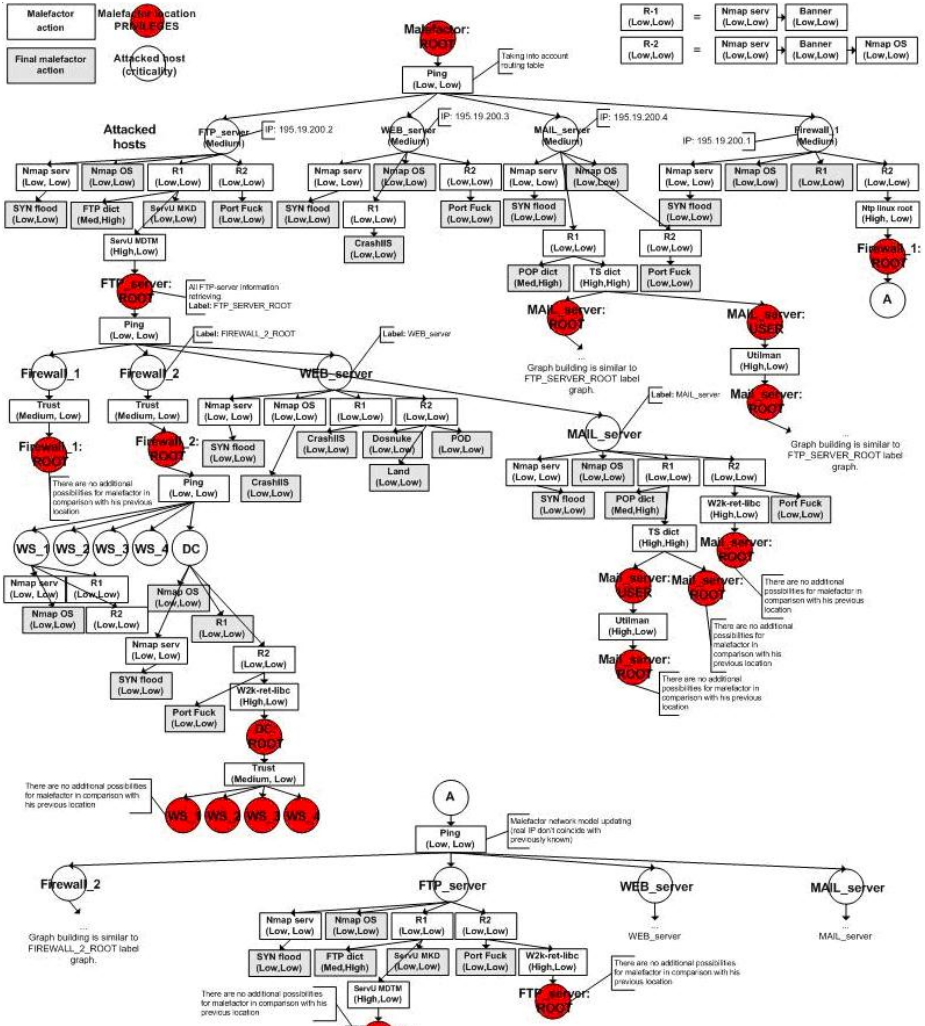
Malefactor action

Malefactor location PRIVILEGES

Final malefactor action

Attacked host (criticality)

R-1 (Low,Low) = Nmap serv (Low,Low) Banner (Low,Low)

R-2 (Low,Low) = Nmap serv (Low,Low) Banner (Low,Low) Nmap OS (Low,Low)

Malefactor: ROOT

Taking into account routing table

Ping (Low, Low)

Attacked hosts

FTP_server (Medium) IP: 195.19.200.2

WEB_server (Medium) IP: 195.19.200.3

MAIL_server (Medium) IP: 195.19.200.4

Firewall_1 (Medium) IP: 195.19.200.1

Nmap serv (Low, Low) Nmap OS (Low,Low) R1 (Low,Low) R2 (Low,Low)

SYN flood (Low,Low) FTP dict (Med,High) ServU MKD (Low,Low) Port Fuck (Low,Low)

ServU MDTM (High,Low)

Nmap serv (Low, Low) Nmap OS (Low,Low) R2 (Low,Low)

SYN flood (Low,Low) R1 (Low,Low) Port Fuck (Low,Low)

CrashIIS (Low,Low)

Nmap serv (Low, Low) Nmap OS (Low,low)

SYN flood (Low,Low)

R1 (Low,Low) R2 (Low,Low)

POP dict (Med,High) TS dict (High,High) Port Fuck (Low,Low)

Nmap serv (Low, Low) Nmap OS (Low,Low) R1 (Low,Low) R2 (Low,Low)

SYN flood (Low,Low) Ntp linux root (High, Low)

Firewall_1: ROOT

A

FTP_server: ROOT

All FTP-server information retrieving. Label: FTP_SERVER_ROOT

Ping (Low, Low)

Label: FIREWALL_2_ROOT

Label: WEB_server

MAIL_server: ROOT

MAIL_server: USER

Graph building is similar to FTP_SERVER_ROOT label graph.

Utilman (High,Low)

Mail_server: ROOT

Graph building is similar to FTP_SERVER_ROOT label graph.

Firewall_1 Firewall_2 WEB_server

Trust (Medium, Low) Trust (Medium, Low)

Nmap serv (Low, Low) Nmap OS (Low,Low) R1 (Low,Low) R2 (Low,Low)

SYN flood (Low,Low) CrashIIS (Low,Low) Dosnuke (Low,Low) POD (Low,Low)

Land (Low,Low)

CrashIIS (Low,Low)

Firewall_1: ROOT Firewall_2: ROOT

There are no additional possibilities for malefactor in comparison with his previous location

Ping (Low, Low)

Label: MAIL_server

MAIL_server

Nmap serv (Low, Low) Nmap OS (Low,Low) R1 (Low,Low) R2 (Low,Low)

SYN flood (Low,Low) POP dict (Med,High) W2k-ret-libc (High,Low) Port Fuck (Low,Low)

TS dict (High,High)

Mail_server: ROOT

Mail_server: USER Mail_server: ROOT

There are no additional possibilities for malefactor in comparison with his previous location

Utilman (High,Low)

There are no additional possibilities for malefactor in comparison with his previous location

Mail_server: ROOT

There are no additional possibilities for malefactor in comparison with his previous location

WS_1 WS_2 WS_3 WS_4 DC

Nmap serv (Low, Low) R1 (Low,Low)

Nmap OS (Low,Low) R2 (Low,Low)

Nmap OS (Low,Low)

R1 (Low,Low)

Nmap serv (Low, Low)

R2 (Low,Low)

SYN flood (Low,Low)

W2k-ret-libc (High,Low)

Port Fuck (Low,Low)

DC: ROOT

Trust (Medium, Low)

There are no additional possibilities for malefactor in comparison with his previous location

WS_1 WS_2 WS_3 WS_4

A

Malefactor network model updating (real IP don't coincide with previously known)

Ping (Low, Low)

Firewall_2 FTP_server WEB_server MAIL_server

Graph building is similar to FIREWALL_2_ROOT label graph.

WEB_server MAIL_server

Nmap serv (Low, Low) Nmap OS (Low,Low) R1 (Low,Low) R2 (Low,Low)

SYN flood (Low,Low) FTP dict (Med,High) ServU MKD (Low,Low) Port Fuck (Low,Low) W2k-ret-libc (High,Low)

There are no additional possibilities for malefactor in comparison with his previous location

ServU MDTM (High,Low)

There are no additional possibilities for malefactor in comparison with his previous location

FTP_server: ROOT